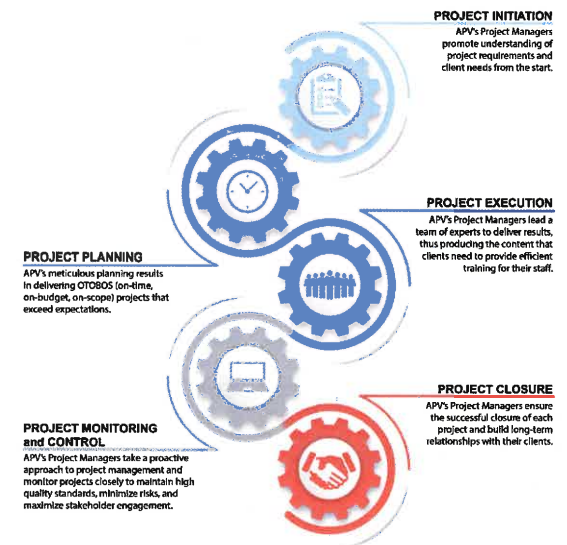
PROJECT INITIATION
APV's Project Managers promote understanding of project requirements and client needs from the start.

PROJECT EXECUTION
APV's Project Managers lead a team of experts to deliver results, thus producing the content that clients need to provide efficient training for their staff.

PROJECT PLANNING
APV's meticulous planning results in delivering OTOBOS (on-time, on-budget, on-scope) projects that exceed expectations.

PROJECT CLOSURE
APV's Project Managers ensure the successful closure of each project and build long-term relationships with their clients.

PROJECT MONITORING and CONTROL
APV's Project Managers take a proactive approach to project management and monitor projects closely to maintain high quality standards, minimize risks, and maximize stakeholder engagement.